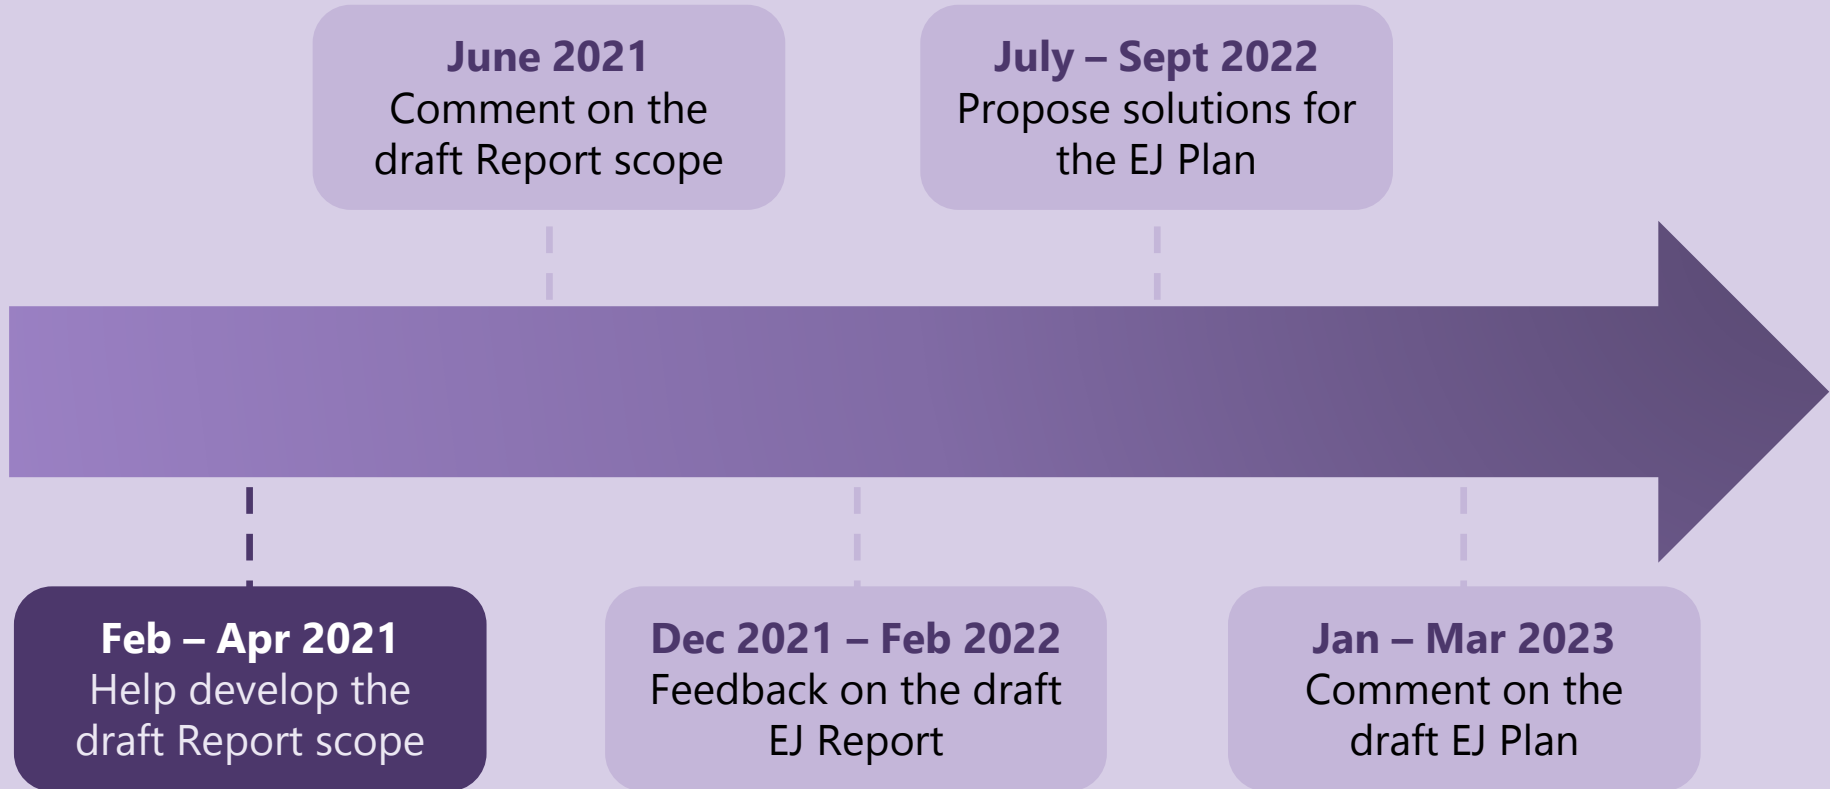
Feb – Apr 2021
Help develop the draft Report scope

June 2021
Comment on the draft Report scope

Dec 2021 – Feb 2022
Feedback on the draft EJ Report

July – Sept 2022
Propose solutions for the EJ Plan

Jan – Mar 2023
Comment on the draft EJ Plan